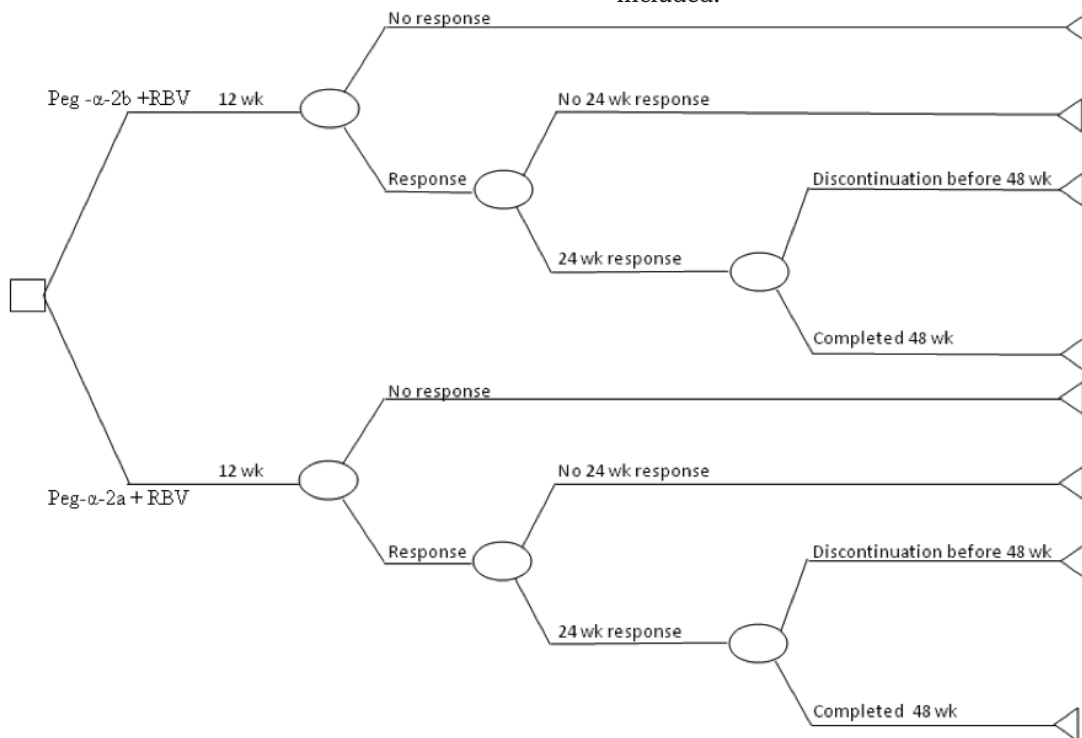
included.

Peg -α-2b +RBV

12 wk

No response

Response

No 24 wk response

24 wk response

Discontinuation before 48 wk

Completed 48 wk

Peg-α-2a + RBV

12 wk

No response

Response

No 24 wk response

24 wk response

Discontinuation before 48 wk

Completed 48 wk